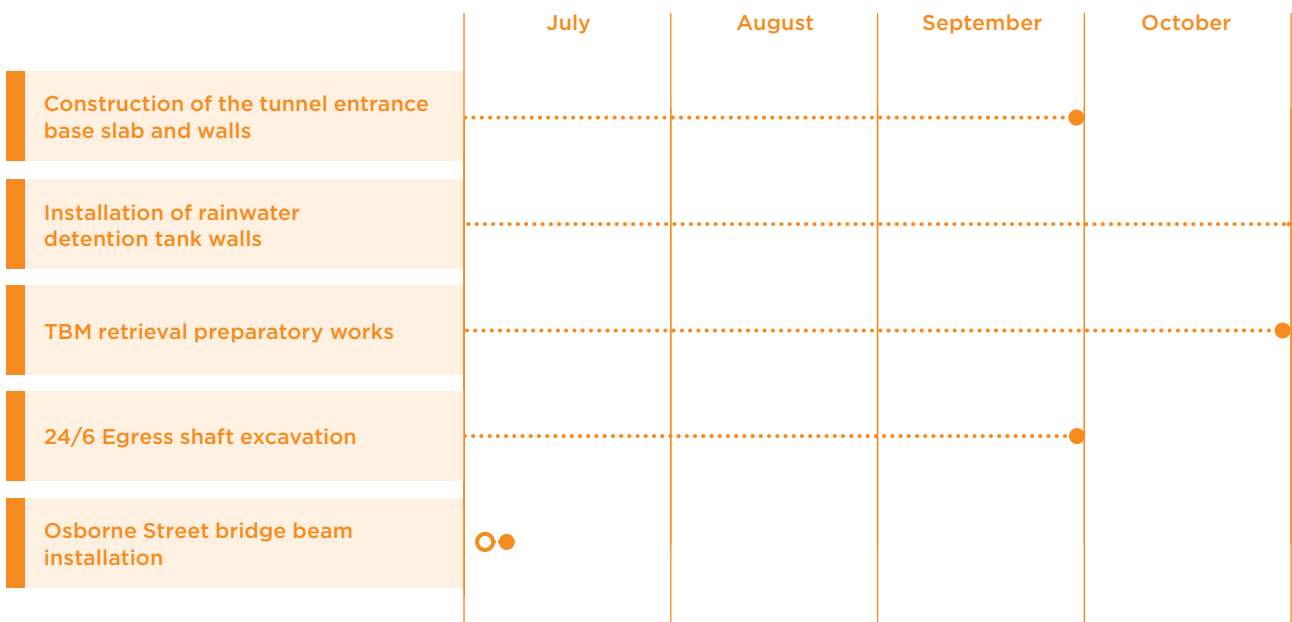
| | July | August | September | October |
|---|---|---|---|---|
| Construction of the tunnel entrance base slab and walls | | | | |
| Installation of rainwater detention tank walls | | | | |
| TBM retrieval preparatory works | | | | |
| 24/6 Egress shaft excavation | | | | |
| Osborne Street bridge beam installation | | | | |